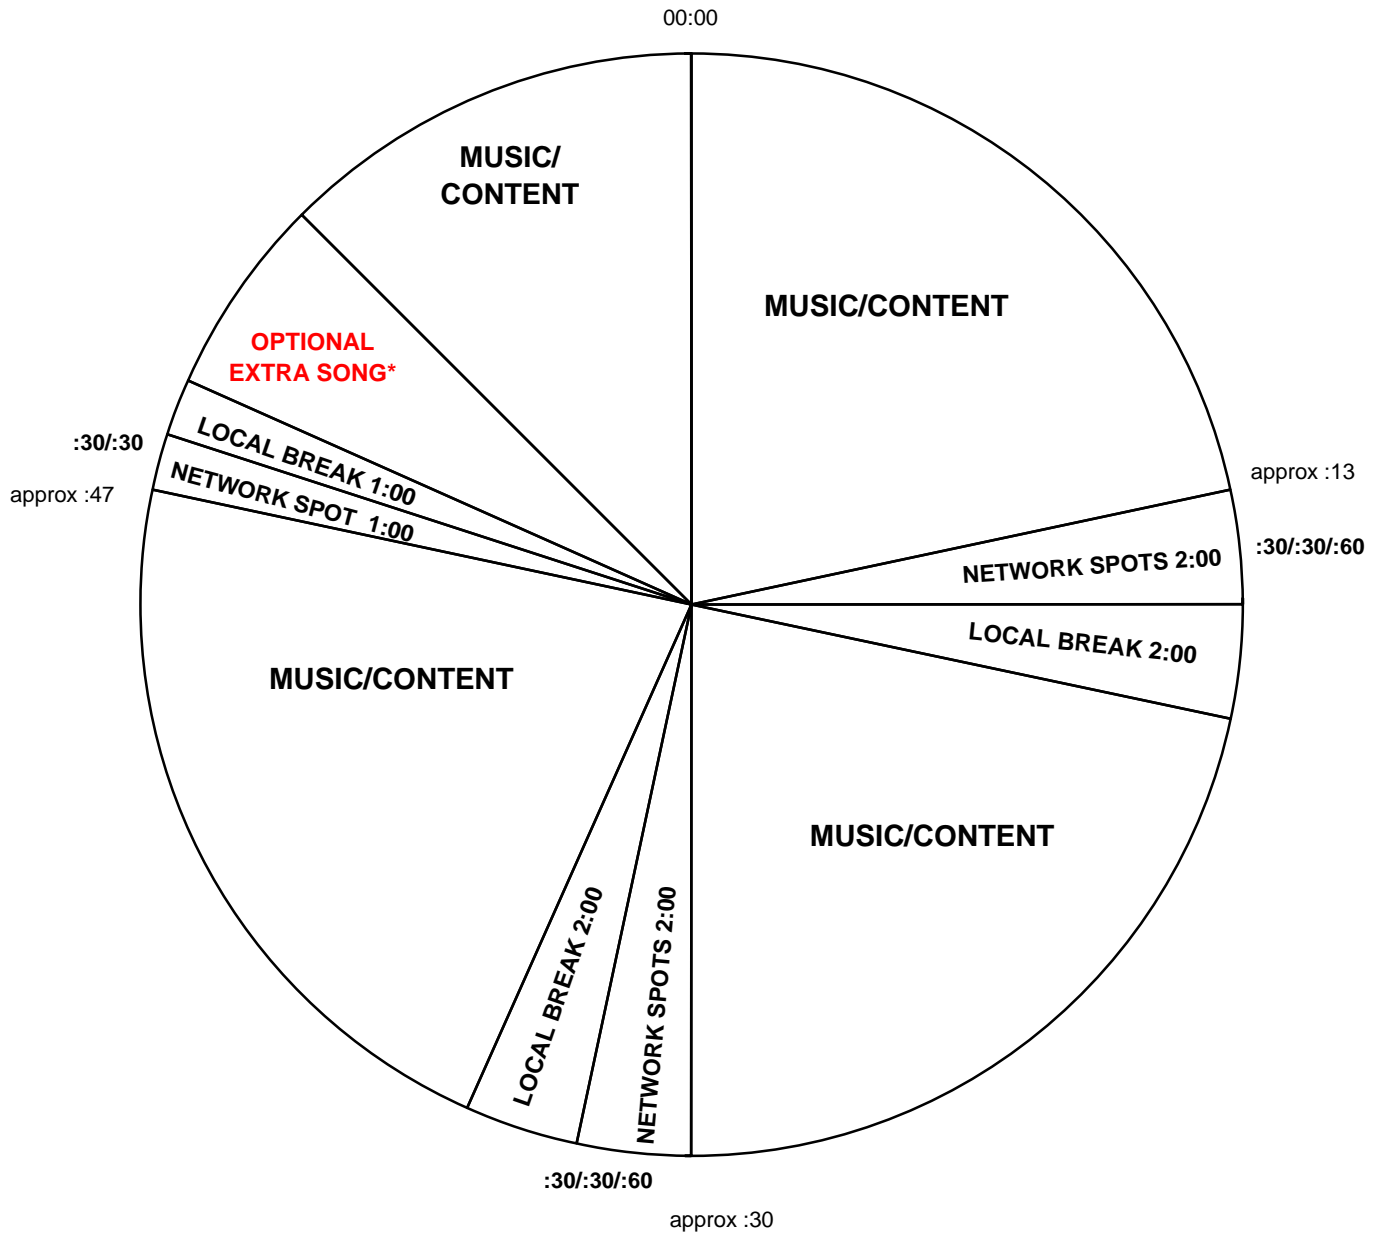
00:00

MUSIC/ CONTENT

MUSIC/CONTENT

OPTIONAL EXTRA SONG*

:30/:30

LOCAL BREAK 1:00

approx :47

NETWORK SPOT 1:00

approx :13

NETWORK SPOTS 2:00

:30/:30/:60

LOCAL BREAK 2:00

MUSIC/CONTENT

MUSIC/CONTENT

LOCAL BREAK 2:00

NETWORK SPOTS 2:00

:30/:30/:60

approx :30